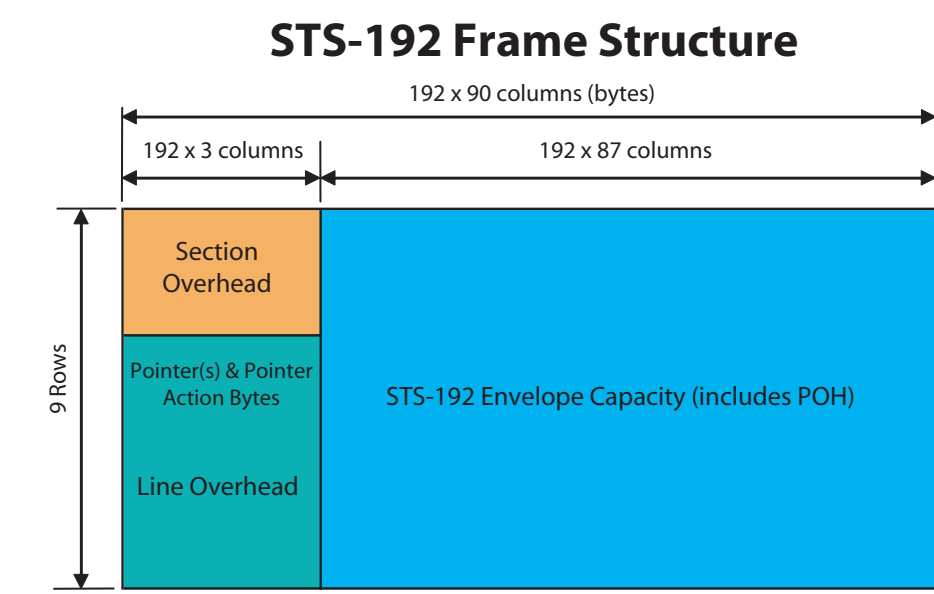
STS-192 Frame Structure

192 x 90 columns (bytes)

192 x 3 columns

192 x 87 columns

9 Rows

Section Overhead

Pointer(s) & Pointer Action Bytes

Line Overhead

STS-192 Envelope Capacity (includes POH)